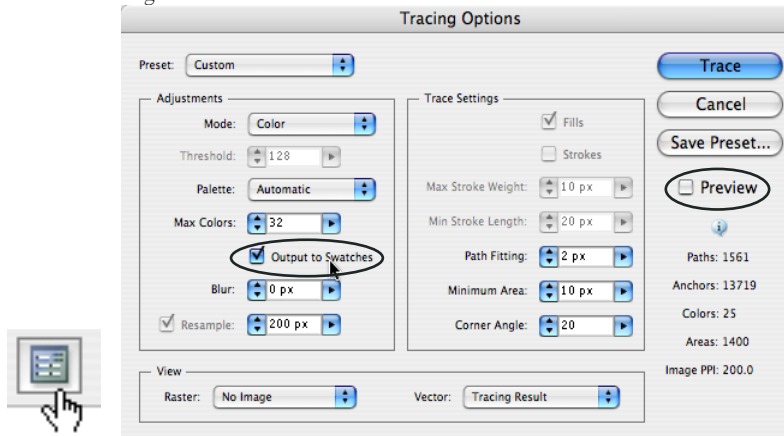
Tracing Options

Preset: Custom

Adjustments
Mode: Color
Threshold: 128
Palette: Automatic
Max Colors: 32
Output to Swatches
Blur: 0 px
Resample: 200 px

Trace Settings
Fills
Strokes
Max Stroke Weight: 10 px
Min Stroke Length: 20 px
Path Fitting: 2 px
Minimum Area: 10 px
Corner Angle: 20

Trace
Cancel
Save Preset...
Preview

Paths: 1561
Anchors: 13719
Colors: 25
Areas: 1400
Image PPI: 200.0

View
Raster: No Image
Vector: Tracing Result